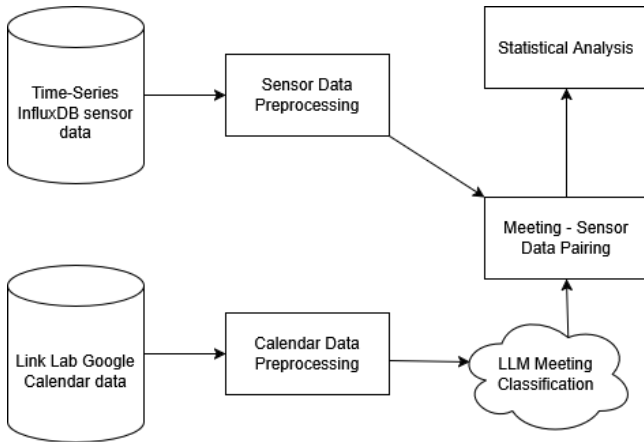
Time-Series InfluxDB sensor data

Sensor Data Preprocessing

Statistical Analysis

Meeting - Sensor Data Pairing

Link Lab Google Calendar data

Calendar Data Preprocessing

LLM Meeting Classification